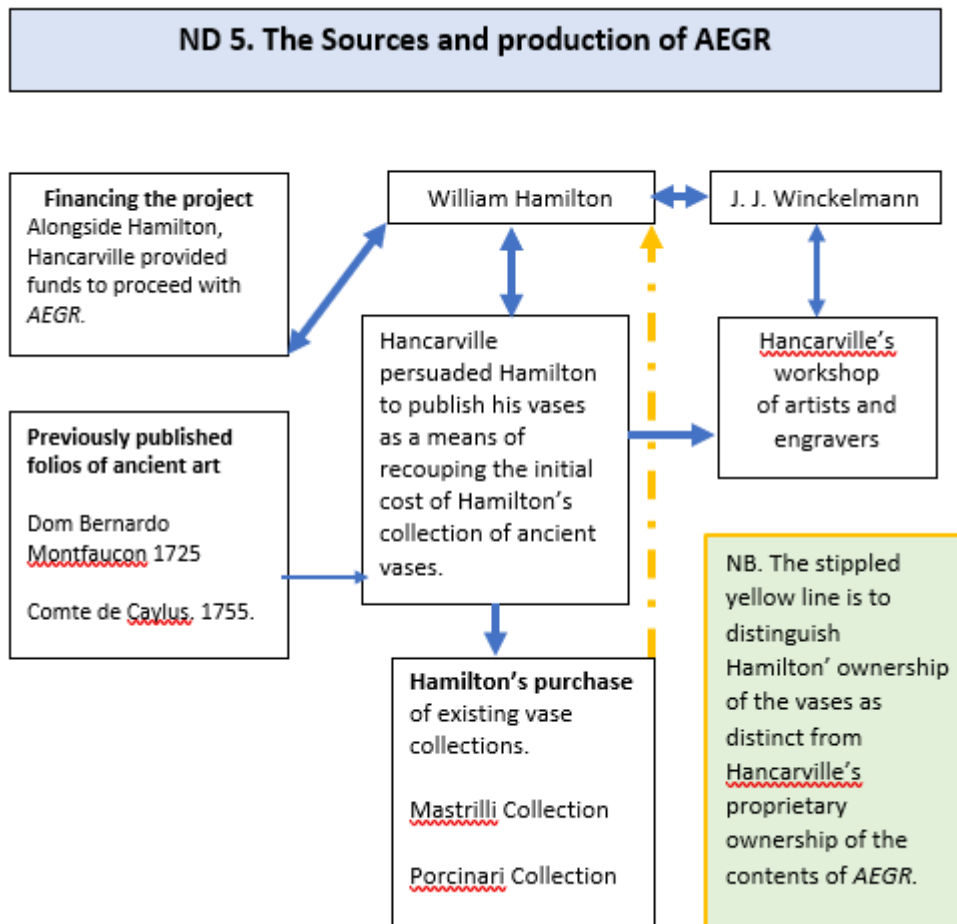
ND 5. The Sources and production of AEGR

**Financing the project**
Alongside Hamilton, Hancarville provided funds to proceed with *AEGR*.

William Hamilton

J. J. Winckelmann

Hancarville persuaded Hamilton to publish his vases as a means of recouping the initial cost of Hamilton's collection of ancient vases.

Hancarville's workshop of artists and engravers

**Previously published folios of ancient art**

Dom Bernardo Montfaucon 1725

Comte de Caylus, 1755.

NB. The stippled yellow line is to distinguish Hamilton' ownership of the vases as distinct from Hancarville's proprietary ownership of the contents of *AEGR*.

**Hamilton's purchase** of existing vase collections.

Mastrilli Collection

Porcinari Collection